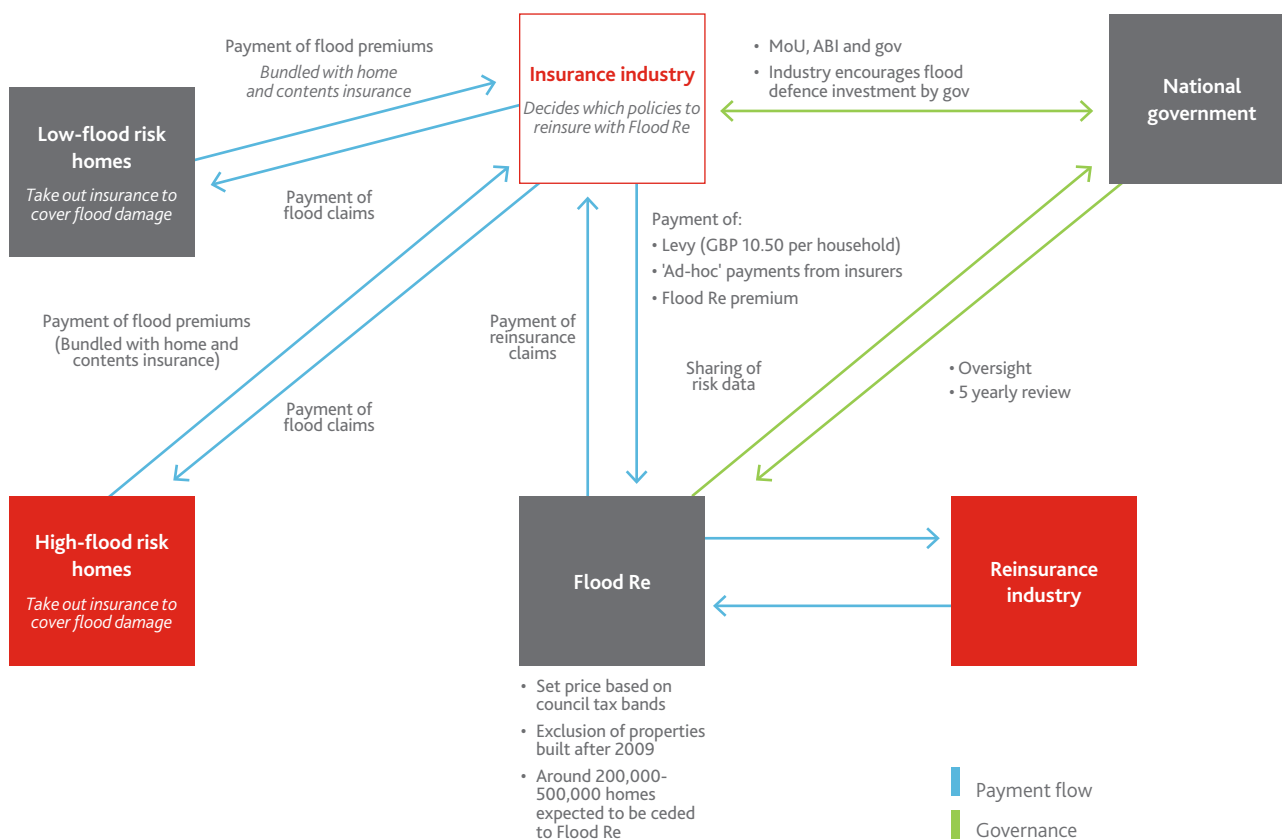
Payment of flood premiums
Bundled with home and contents insurance

Insurance industry
Decides which policies to reinsure with Flood Re

• MoU, ABI and gov
• Industry encourages flood defence investment by gov

National government

Low-flood risk homes
Take out insurance to cover flood damage

Payment of flood claims

Payment of:
• Levy (GBP 10.50 per household)
• 'Ad-hoc' payments from insurers
• Flood Re premium

Payment of flood premiums
(Bundled with home and contents insurance)

Payment of reinsurance claims

Sharing of risk data

• Oversight
• 5 yearly review

Payment of flood claims

High-flood risk homes
Take out insurance to cover flood damage

Flood Re

Reinsurance industry

• Set price based on council tax bands
• Exclusion of properties built after 2009
• Around 200,000-500,000 homes expected to be ceded to Flood Re

Payment flow

Governance